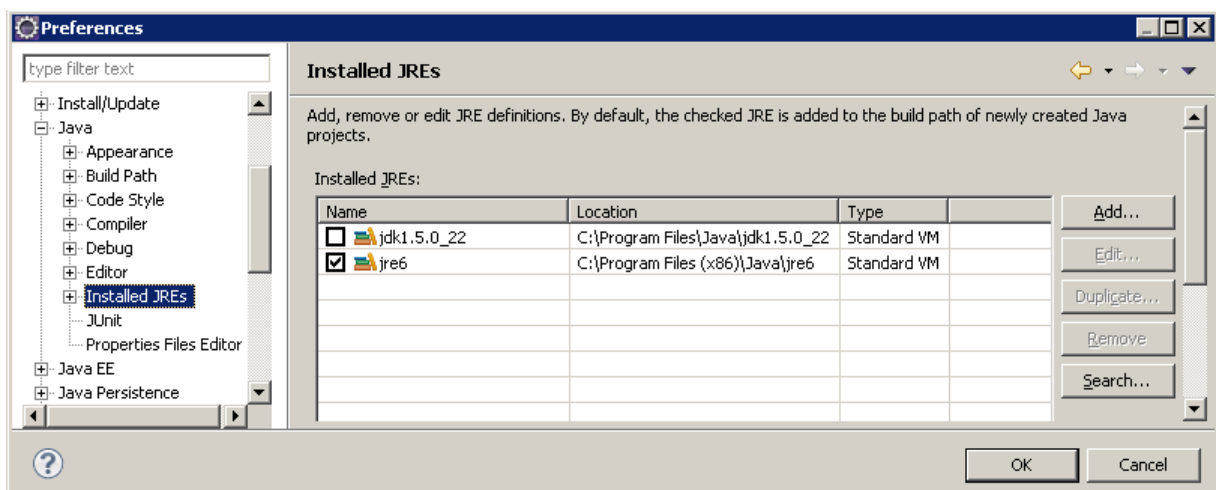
Preferences

type filter text

Install/Update
Java
Appearance
Build Path
Code Style
Compiler
Debug
Editor
Installed JREs
JUnit
Properties Files Editor
Java EE
Java Persistence

Installed JREs

Add, remove or edit JRE definitions. By default, the checked JRE is added to the build path of newly created Java projects.

Installed JREs:

| Name | Location | Type |
|---|---|---|
| jdk1.5.0_22 | C:\Program Files\Java\jdk1.5.0_22 | Standard VM |
| jre6 | C:\Program Files (x86)\Java\jre6 | Standard VM |

Add...
Edit...
Duplicate...
Remove
Search...

OK
Cancel